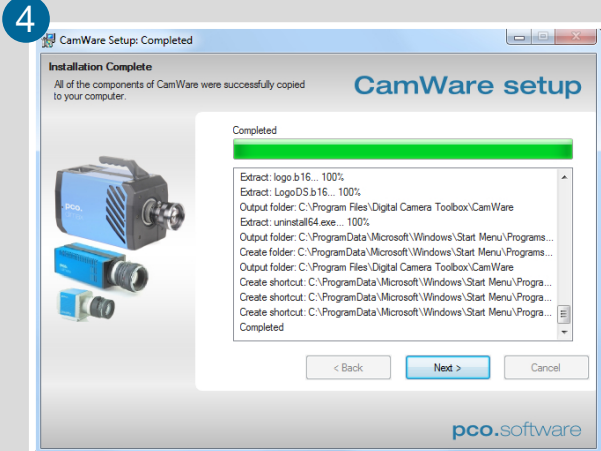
4

CamWare Setup: Completed

Installation Complete

All of the components of CamWare were successfully copied to your computer.

CamWare setup

Completed

Extract: logo.b16... 100%
Extract: LogoDS.b16... 100%
Output folder: C:\Program Files\Digital Camera Toolbox\CamWare
Extract: uninstall64.exe... 100%
Output folder: C:\ProgramData\Microsoft\Windows\Start Menu\Programs...
Create folder: C:\ProgramData\Microsoft\Windows\Start Menu\Programs...
Output folder: C:\Program Files\Digital Camera Toolbox\CamWare
Create shortcut: C:\ProgramData\Microsoft\Windows\Start Menu\Progra...
Create shortcut: C:\ProgramData\Microsoft\Windows\Start Menu\Progra...
Create shortcut: C:\ProgramData\Microsoft\Windows\Start Menu\Progra...
Completed

< Back

Next >

Cancel

pco

pco.software